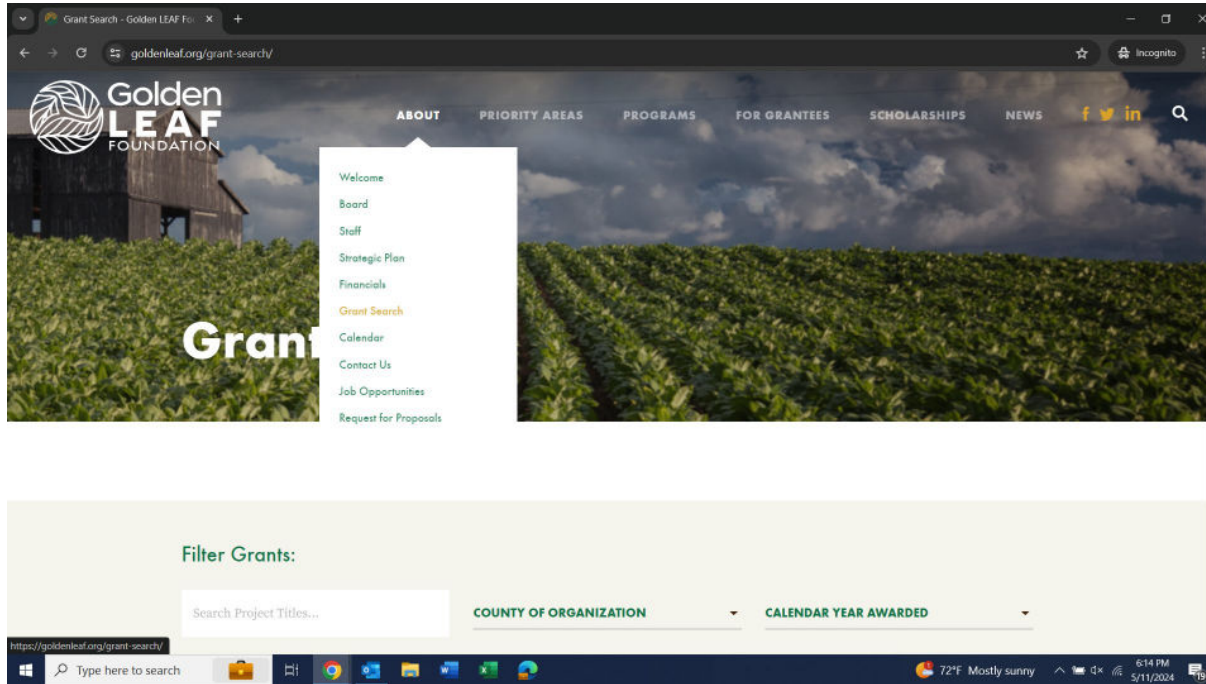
Grant Search - Golden LEAF Fo ×
+
goldenleaf.org/grant-search/
Incognito

Golden LEAF FOUNDATION

ABOUT PRIORITY AREAS PROGRAMS FOR GRANTEES SCHOLARSHIPS NEWS

Welcome
Board
Staff
Strategic Plan
Financials
Grant Search
Calendar
Contact Us
Job Opportunities
Request for Proposals

Grant

Filter Grants:

Search Project Titles...
COUNTY OF ORGANIZATION
CALENDAR YEAR AWARDED

https://goldenleaf.org/grant-search/

Type here to search
72°F Mostly sunny
6:14 PM
5/11/2024
19